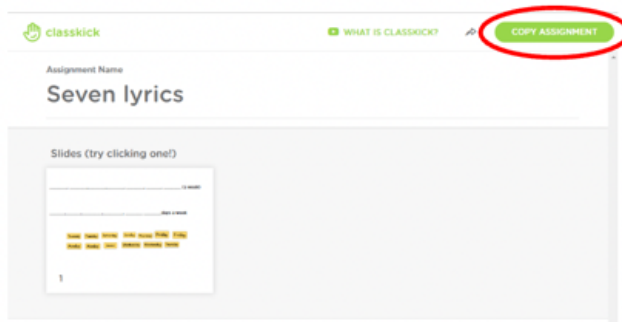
classkick

WHAT IS CLASSKICK?

COPY ASSIGNMENT

Assignment Name

Seven lyrics

Slides (try clicking one!)

...........................................................................a week

...........................................................................days a week

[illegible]

1